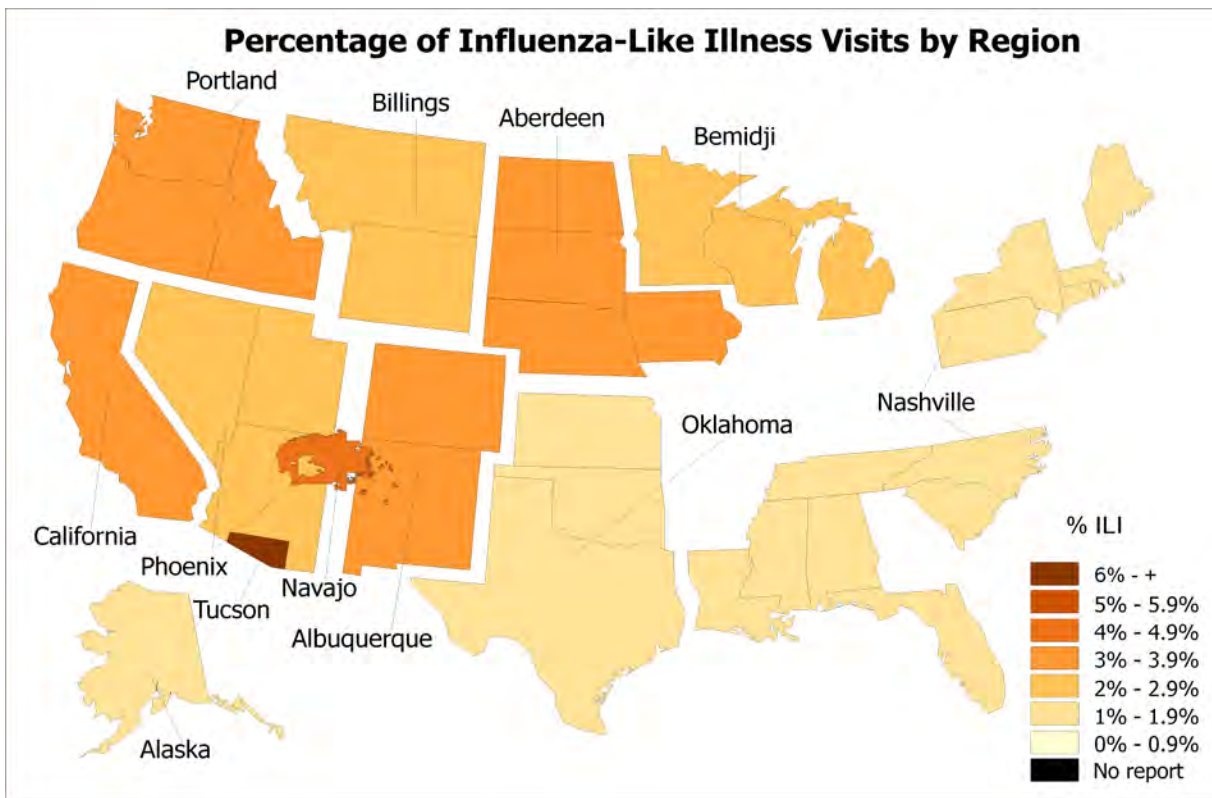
Percentage of Influenza-Like Illness Visits by Region

Portland

Billings

Aberdeen

Bemidji

Nashville

Oklahoma

California

Phoenix

Navajo

Tucson

Albuquerque

Alaska

% ILI

6% - +

5% - 5.9%

4% - 4.9%

3% - 3.9%

2% - 2.9%

1% - 1.9%

0% - 0.9%

No report